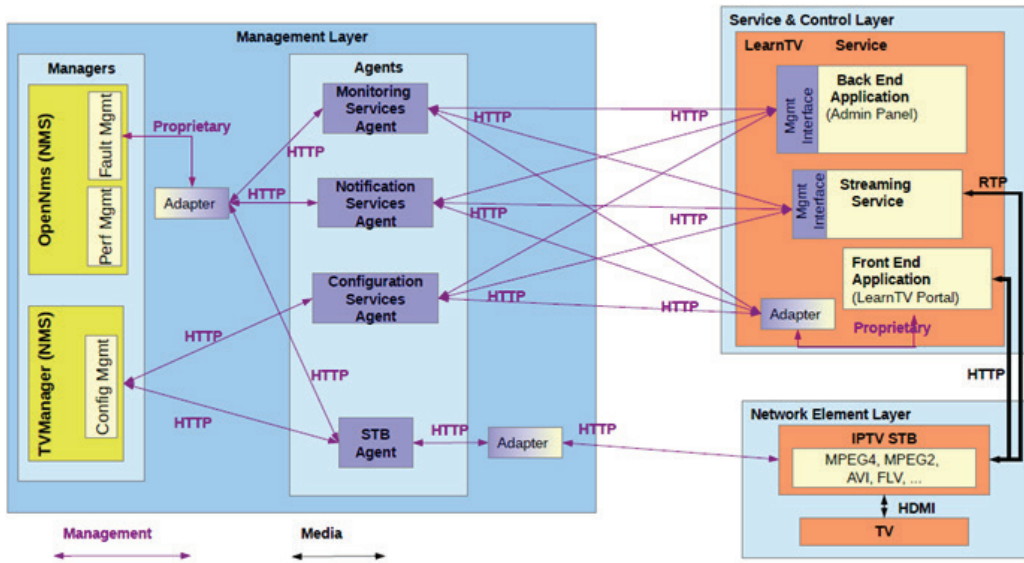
Management Layer

Managers

OpenNms (NMS)

Fault Mgmt

Perf Mgmt

TVManager (NMS)

Config Mgmt

Proprietary

Adapter

HTTP

HTTP

HTTP

HTTP

Agents

Monitoring Services Agent

Notification Services Agent

Configuration Services Agent

STB Agent

HTTP

HTTP

HTTP

HTTP

HTTP

HTTP

HTTP

HTTP

Adapter

HTTP

Service & Control Layer

LearnTV Service

Mgmt Interface

Back End Application (Admin Panel)

Mgmt Interface

Streaming Service

RTP

Front End Application (LearnTV Portal)

Adapter

Proprietary

HTTP

Network Element Layer

IPTV STB

MPEG4, MPEG2, AVI, FLV, ...

HDMI

TV

Management

Media